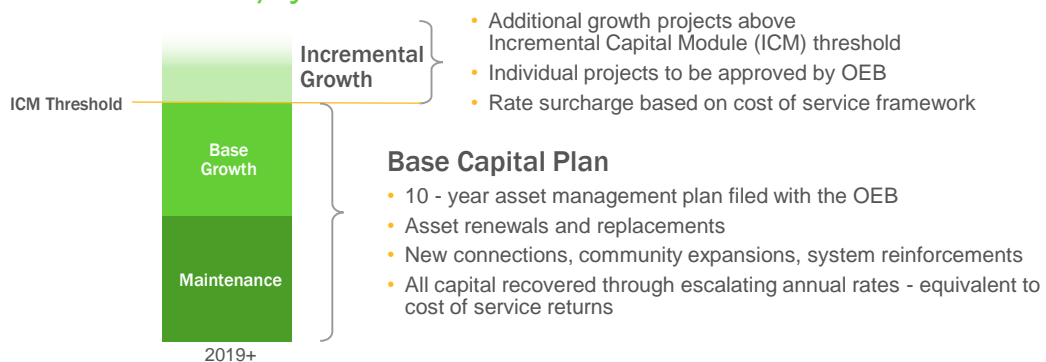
Incremental Growth

ICM Threshold

Base Growth

Maintenance

2019+

• Additional growth projects above Incremental Capital Module (ICM) threshold
• Individual projects to be approved by OEB
• Rate surcharge based on cost of service framework

Base Capital Plan
• 10 - year asset management plan filed with the OEB
• Asset renewals and replacements
• New connections, community expansions, system reinforcements
• All capital recovered through escalating annual rates - equivalent to cost of service returns